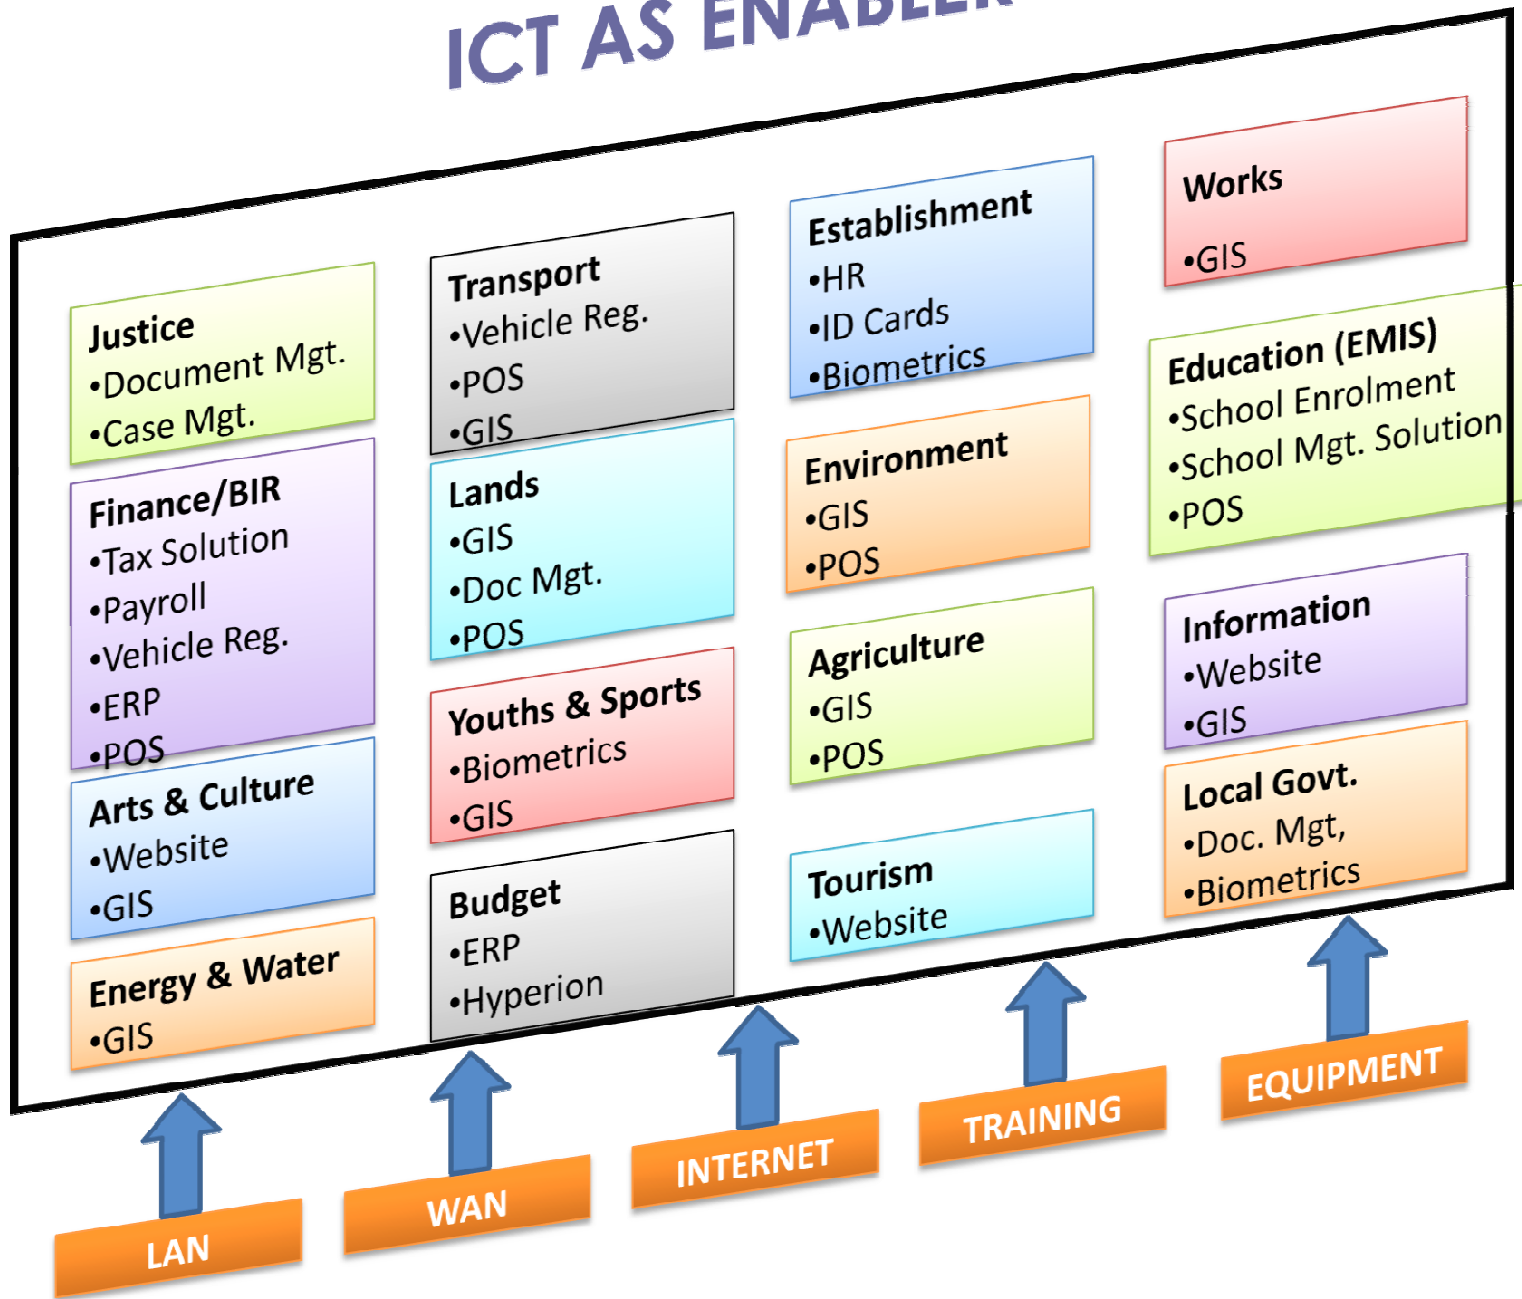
ICT AS ENABLE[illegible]

Justice
•Document Mgt.
•Case Mgt.

Finance/BIR
•Tax Solution
•Payroll
•Vehicle Reg.
•ERP
•POS

Arts & Culture
•Website
•GIS

Energy & Water
•GIS

Transport
•Vehicle Reg.
•POS
•GIS

Lands
•GIS
•Doc Mgt.
•POS

Youths & Sports
•Biometrics
•GIS

Budget
•ERP
•Hyperion

Establishment
•HR
•ID Cards
•Biometrics

Environment
•GIS
•POS

Agriculture
•GIS
•POS

Tourism
•Website

Works
•GIS

Education (EMIS)
•School Enrolment
•School Mgt. Solution
•POS

Information
•Website
•GIS

Local Govt.
•Doc. Mgt,
•Biometrics

LAN

WAN

INTERNET

TRAINING

EQUIPMENT